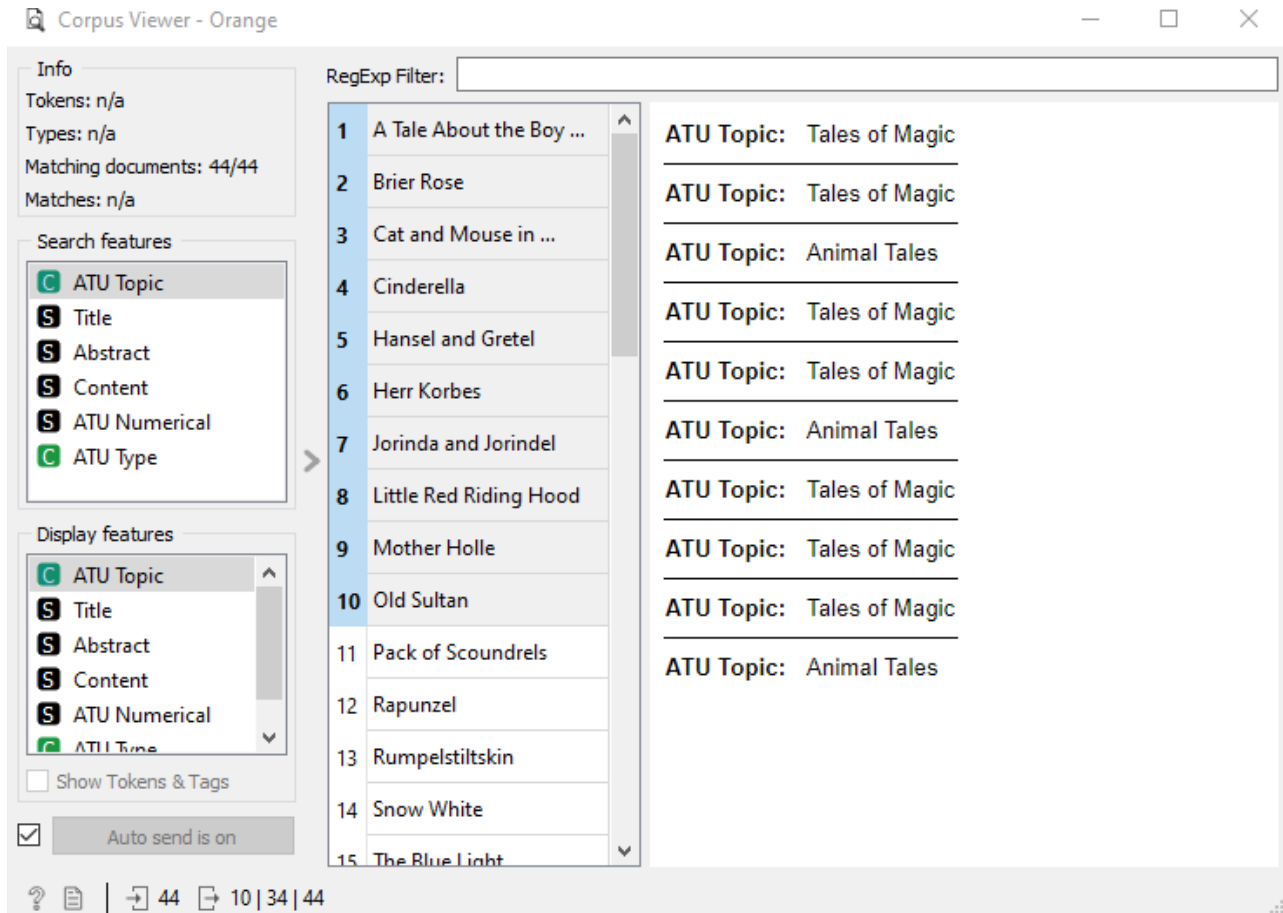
Corpus Viewer - Orange

Info
Tokens: n/a
Types: n/a
Matching documents: 44/44
Matches: n/a

Search features
C ATU Topic
S Title
S Abstract
S Content
S ATU Numerical
C ATU Type

Display features
C ATU Topic
S Title
S Abstract
S Content
S ATU Numerical
C ATU Type

Show Tokens & Tags

Auto send is on

RegExp Filter:

| | |
|---|---|
| 1 | A Tale About the Boy ... |
| 2 | Brier Rose |
| 3 | Cat and Mouse in ... |
| 4 | Cinderella |
| 5 | Hansel and Gretel |
| 6 | Herr Korbes |
| 7 | Jorinda and Jorindel |
| 8 | Little Red Riding Hood |
| 9 | Mother Holle |
| 10 | Old Sultan |
| 11 | Pack of Scoundrels |
| 12 | Rapunzel |
| 13 | Rumpelstiltskin |
| 14 | Snow White |
| 15 | The Blue Light |

ATU Topic: Tales of Magic

ATU Topic: Tales of Magic

ATU Topic: Animal Tales

ATU Topic: Tales of Magic

ATU Topic: Tales of Magic

ATU Topic: Animal Tales

ATU Topic: Tales of Magic

ATU Topic: Tales of Magic

ATU Topic: Tales of Magic

ATU Topic: Animal Tales

44 10 | 34 | 44